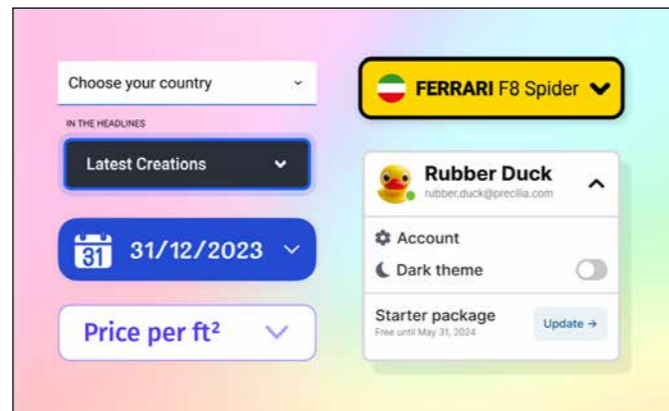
Choose your country

IN THE HEADLINES

Latest Creations

31 31/12/2023

Price per ft$^2$

FERRARI F8 Spider

Rubber Duck
rubber.duck@precilia.com

Account

Dark theme

Starter package
Free until May 31, 2024

Update →